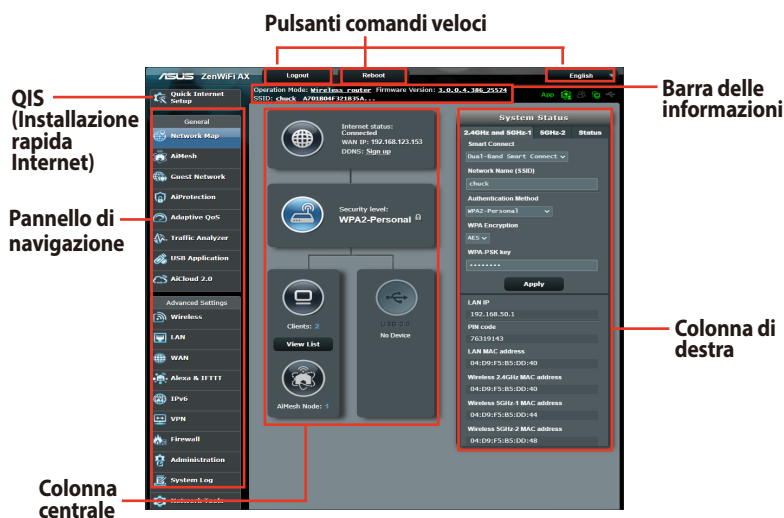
Pulsanti comandi veloci

QIS (Installazione rapida Internet)

Pannello di navigazione

Colonna centrale

Barra delle informazioni

Colonna di destra

/ISUS ZenWiFi AX

Logout

Reboot

English

Operation Mode: Wireless router Firmware Version: 3.0.0.4.386_25524
SSID: chuck A701B04F321835A...

App

Quick Internet Setup

General

Network Map

AiMesh

Guest Network

AiProtection

Adaptive QoS

Traffic Analyzer

USB Application

AiCloud 2.0

Advanced Settings

Wireless

LAN

WAN

Alexa & IFTTT

IPv6

VPN

Firewall

Administration

System Log

Network Tools

Internet status: Connected
WAN IP: 192.168.123.153
DDNS: Sign up

Security level:
WPA2-Personal

Clients: 2

View List

AiMesh Node: 1

USB 3.0

No Device

System Status

2.4GHz and 5GHz-1 5GHz-2 Status

Smart Connect

Dual-Band Smart Connect

Network Name (SSID)

chuck

Authentication Method

WPA2-Personal

WPA Encryption

AES

WPA-PSK key

••••••••

Apply

LAN IP

192.168.50.1

PIN code

76319143

LAN MAC address

04:D9:F5:B5:DD:40

Wireless 2.4GHz MAC address

04:D9:F5:B5:DD:40

Wireless 5GHz-1 MAC address

04:D9:F5:B5:DD:44

Wireless 5GHz-2 MAC address

04:D9:F5:B5:DD:48